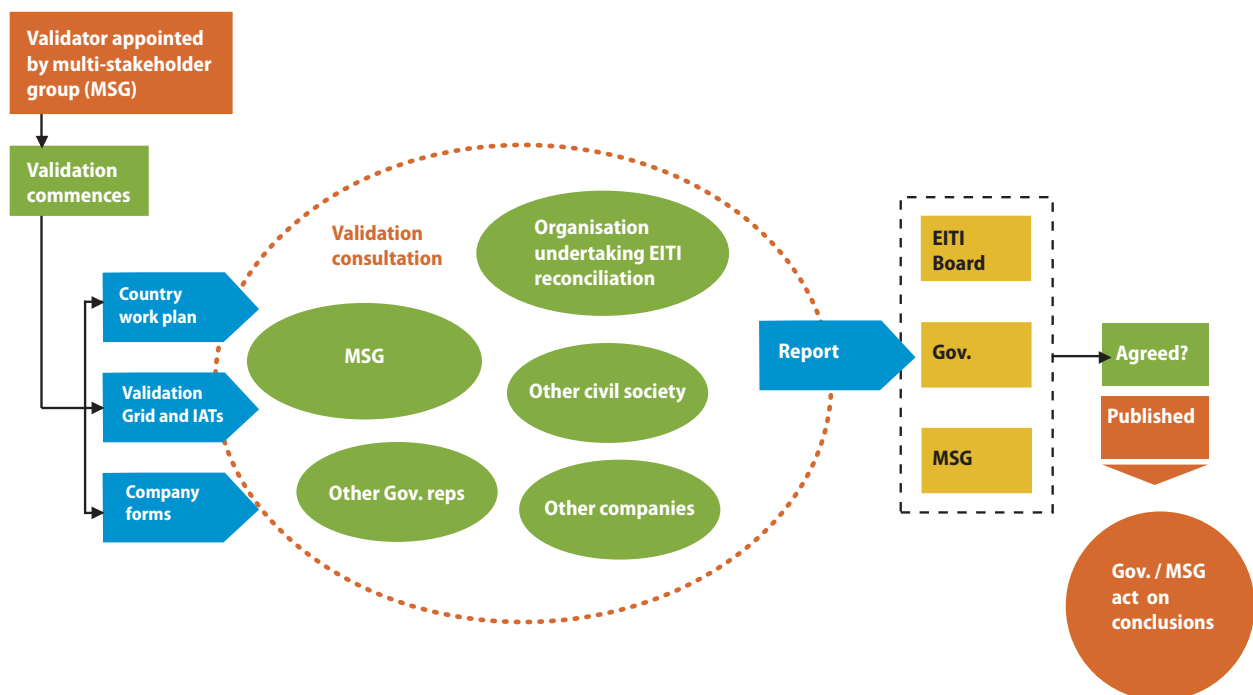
Validator appointed by multi-stakeholder group (MSG)

Validation commences

Country work plan

Validation Grid and IATs

Company forms

Validation consultation

Organisation undertaking EITI reconciliation

MSG

Other civil society

Other Gov. reps

Other companies

Report

EITI Board

Gov.

MSG

Agreed?

Published

Gov. / MSG act on conclusions